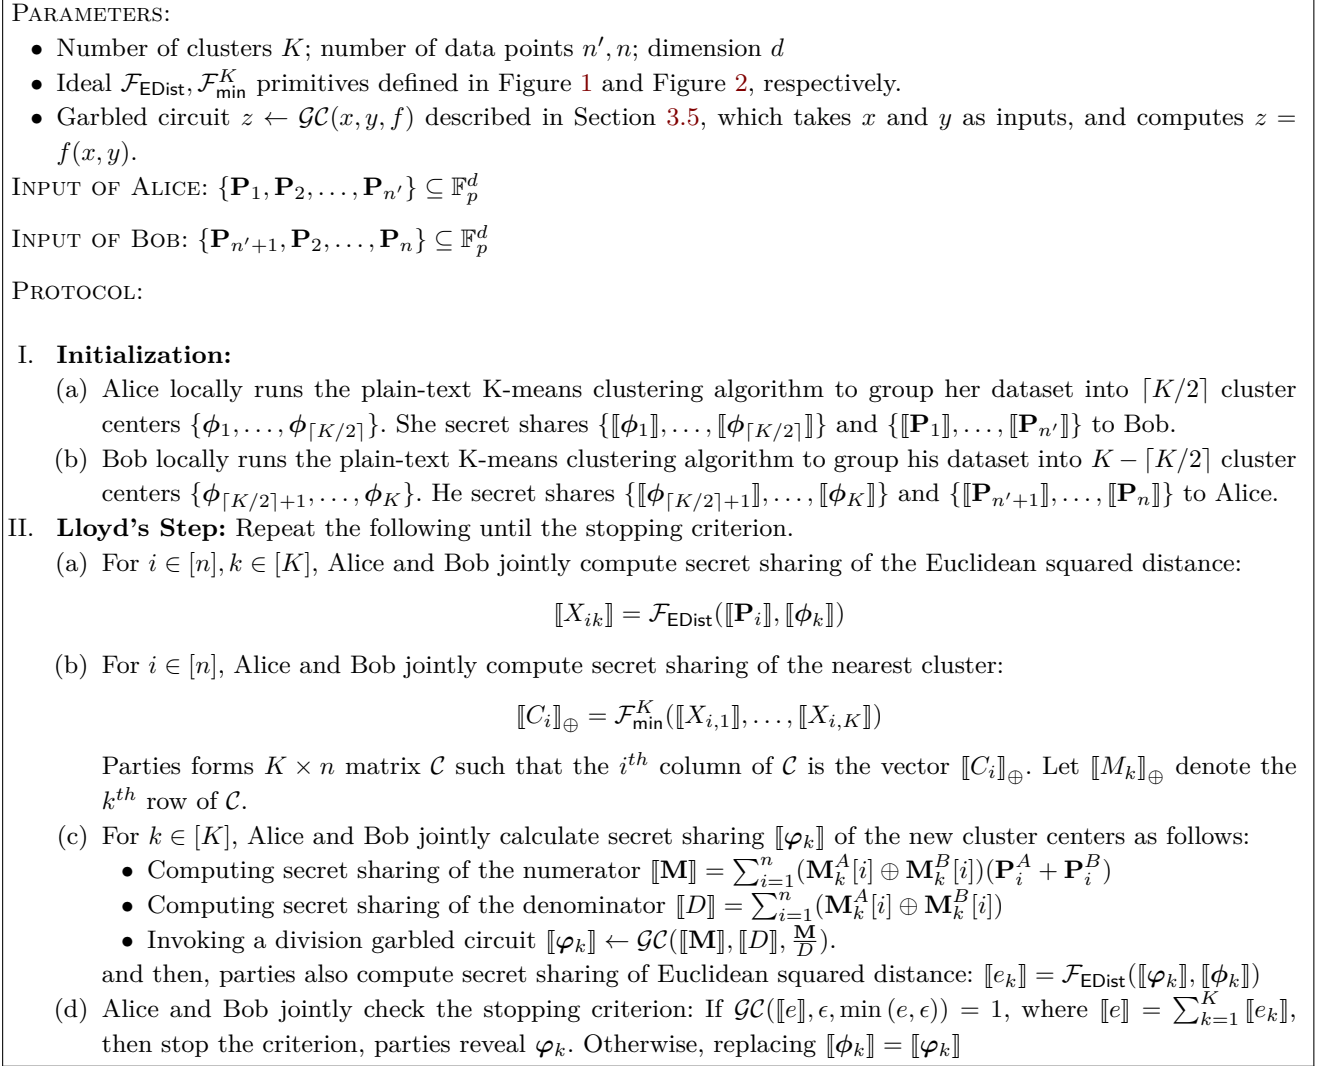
PARAMETERS:

- Number of clusters $K$; number of data points $n', n$; dimension $d$
- Ideal $\mathcal{F}_{\mathsf{EDist}}, \mathcal{F}^K_{\mathsf{min}}$ primitives defined in Figure 1 and Figure 2, respectively.
- Garbled circuit $z \leftarrow \mathcal{GC}(x, y, f)$ described in Section 3.5, which takes $x$ and $y$ as inputs, and computes $z = f(x, y)$.

INPUT OF ALICE: $\{\mathbf{P}_1, \mathbf{P}_2, \ldots, \mathbf{P}_{n'}\} \subseteq \mathbb{F}_p^d$

INPUT OF BOB: $\{\mathbf{P}_{n'+1}, \mathbf{P}_2, \ldots, \mathbf{P}_n\} \subseteq \mathbb{F}_p^d$

PROTOCOL:

I. **Initialization:**
(a) Alice locally runs the plain-text K-means clustering algorithm to group her dataset into $\lceil K/2 \rceil$ cluster centers $\{\phi_1, \ldots, \phi_{\lceil K/2 \rceil}\}$. She secret shares $\{[\![\phi_1]\!], \ldots, [\![\phi_{\lceil K/2 \rceil}]\!]\}$ and $\{[\![\mathbf{P}_1]\!], \ldots, [\![\mathbf{P}_{n'}]\!]\}$ to Bob.
(b) Bob locally runs the plain-text K-means clustering algorithm to group his dataset into $K - \lceil K/2 \rceil$ cluster centers $\{\phi_{\lceil K/2 \rceil+1}, \ldots, \phi_K\}$. He secret shares $\{[\![\phi_{\lceil K/2 \rceil+1}]\!], \ldots, [\![\phi_K]\!]\}$ and $\{[\![\mathbf{P}_{n'+1}]\!], \ldots, [\![\mathbf{P}_n]\!]\}$ to Alice.

II. **Lloyd's Step:** Repeat the following until the stopping criterion.
(a) For $i \in [n], k \in [K]$, Alice and Bob jointly compute secret sharing of the Euclidean squared distance:
$$[\![X_{ik}]\!] = \mathcal{F}_{\mathsf{EDist}}([\![\mathbf{P}_i]\!], [\![\phi_k]\!])$$
(b) For $i \in [n]$, Alice and Bob jointly compute secret sharing of the nearest cluster:
$$[\![C_i]\!]_\oplus = \mathcal{F}^K_{\mathsf{min}}([\![X_{i,1}]\!], \ldots, [\![X_{i,K}]\!])$$
Parties forms $K \times n$ matrix $\mathcal{C}$ such that the $i^{th}$ column of $\mathcal{C}$ is the vector $[\![C_i]\!]_\oplus$. Let $[\![M_k]\!]_\oplus$ denote the $k^{th}$ row of $\mathcal{C}$.
(c) For $k \in [K]$, Alice and Bob jointly calculate secret sharing $[\![\varphi_k]\!]$ of the new cluster centers as follows:
- Computing secret sharing of the numerator $[\![\mathbf{M}]\!] = \sum_{i=1}^n (\mathbf{M}_k^A[i] \oplus \mathbf{M}_k^B[i])(\mathbf{P}_i^A + \mathbf{P}_i^B)$
- Computing secret sharing of the denominator $[\![D]\!] = \sum_{i=1}^n (\mathbf{M}_k^A[i] \oplus \mathbf{M}_k^B[i])$
- Invoking a division garbled circuit $[\![\varphi_k]\!] \leftarrow \mathcal{GC}([\![\mathbf{M}]\!], [\![D]\!], \frac{\mathbf{M}}{D})$.

and then, parties also compute secret sharing of Euclidean squared distance: $[\![e_k]\!] = \mathcal{F}_{\mathsf{EDist}}([\![\varphi_k]\!], [\![\phi_k]\!])$
(d) Alice and Bob jointly check the stopping criterion: If $\mathcal{GC}([\![e]\!], \epsilon, \min(e, \epsilon)) = 1$, where $[\![e]\!] = \sum_{k=1}^K [\![e_k]\!]$, then stop the criterion, parties reveal $\varphi_k$. Otherwise, replacing $[\![\phi_k]\!] = [\![\varphi_k]\!]$